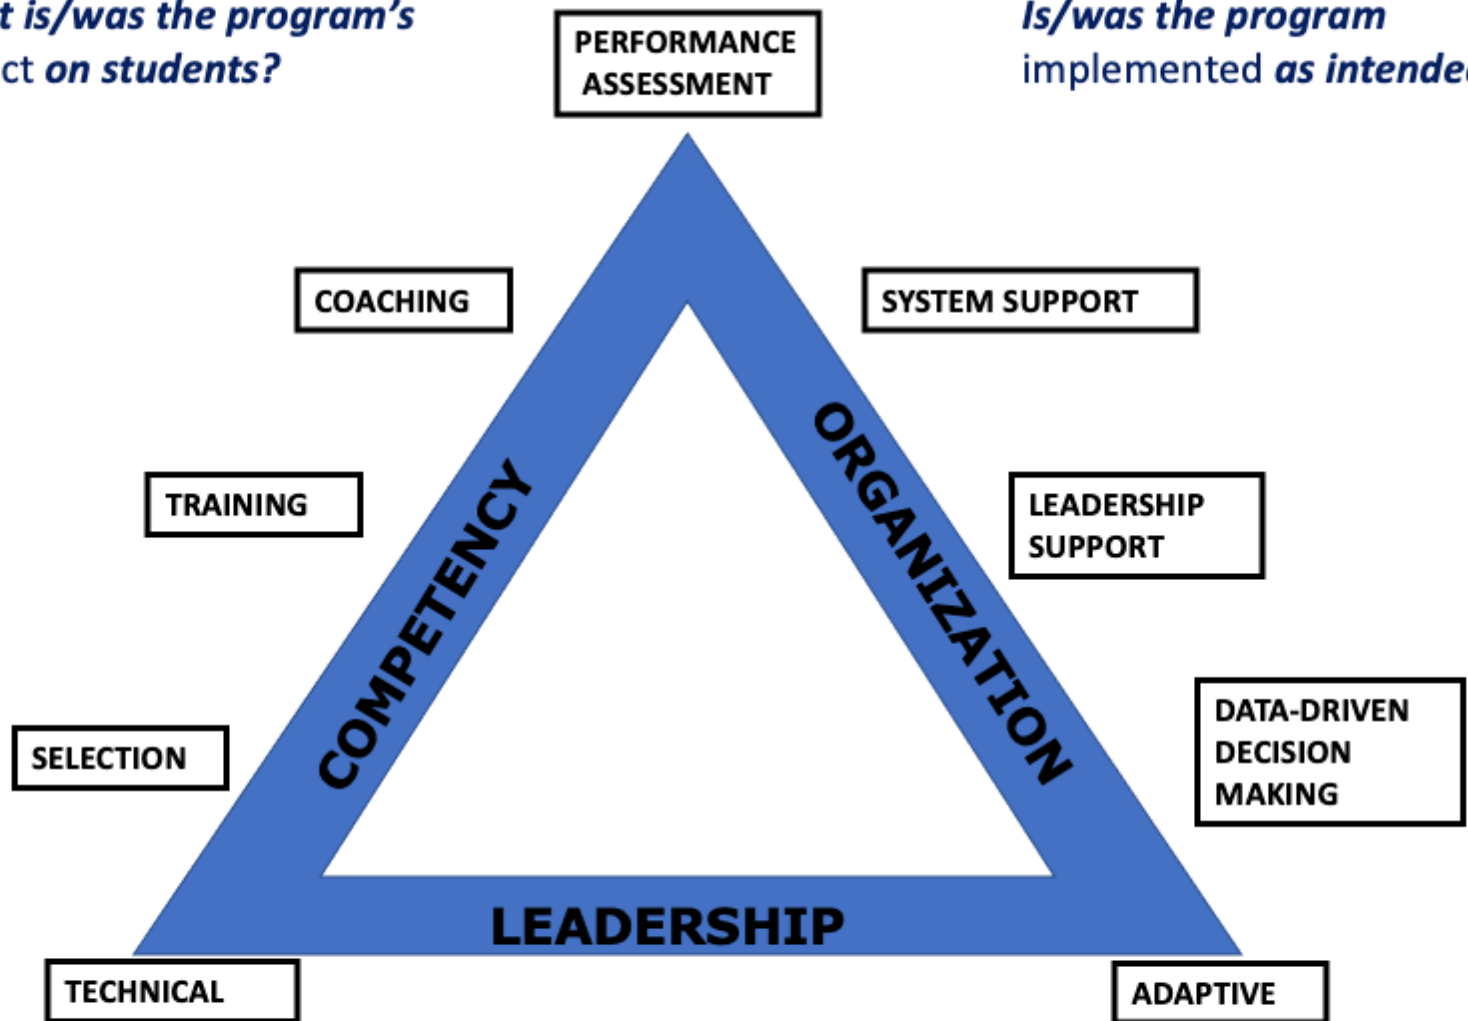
t is/was the program's ct on students?

PERFORMANCE ASSESSMENT

Is/was the program implemented as intende

COACHING

SYSTEM SUPPORT

TRAINING

LEADERSHIP SUPPORT

SELECTION

DATA-DRIVEN DECISION MAKING

COMPETENCY

ORGANIZATION

LEADERSHIP

TECHNICAL

ADAPTIVE